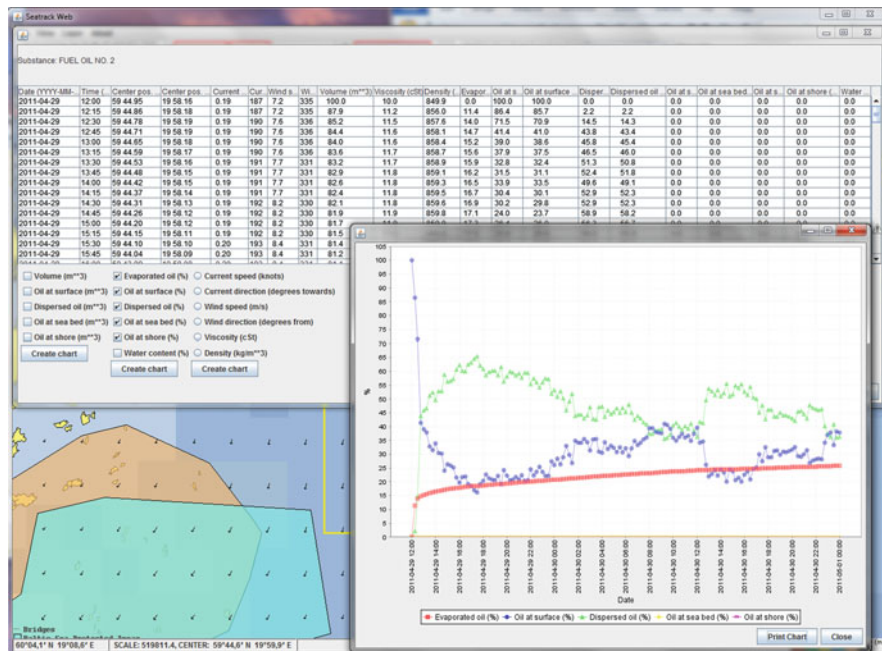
Seatrack Web

Substance: FUEL OIL NO. 2

| Date (YYYY-MM- | Time ( | Center pos. | Center pos. | Current | Cur. | Wind s. | Wi. | Volume (m**3) | Viscosity (cSt) | Density ( | Evapor. | Oil at s. | Oil at surface | Disper. | Dispersed oil | Oil at s. | Oil at sea bed. | Oil at s. | Oil at shore ( | Water |
|---|---|---|---|---|---|---|---|---|---|---|---|---|---|---|---|---|---|---|---|---|
| 2011-04-29 | 12:00 | 59 44.95 | 19 58.15 | 0.19 | 187 | 7.2 | 335 | 100.0 | 10.0 | 849.9 | 0.0 | 100.0 | 100.0 | 0.0 | 0.0 | 0.0 | 0.0 | 0.0 | 0.0 | 0.0 |
| 2011-04-29 | 12:15 | 59 44.86 | 19 58.18 | 0.19 | 187 | 7.2 | 335 | 87.9 | 11.2 | 856.0 | 11.4 | 86.4 | 85.7 | 2.2 | 2.2 | 0.0 | 0.0 | 0.0 | 0.0 | 0.0 |
| 2011-04-29 | 12:30 | 59 44.78 | 19 58.19 | 0.19 | 190 | 7.6 | 336 | 85.2 | 11.5 | 857.6 | 14.0 | 71.5 | 70.9 | 14.5 | 14.3 | 0.0 | 0.0 | 0.0 | 0.0 | 0.0 |
| 2011-04-29 | 12:45 | 59 44.71 | 19 58.19 | 0.19 | 190 | 7.6 | 336 | 84.4 | 11.6 | 858.1 | 14.7 | 41.4 | 41.0 | 43.8 | 43.4 | 0.0 | 0.0 | 0.0 | 0.0 | 0.0 |
| 2011-04-29 | 13:00 | 59 44.65 | 19 58.18 | 0.19 | 190 | 7.6 | 336 | 84.0 | 11.6 | 858.4 | 15.2 | 39.0 | 38.6 | 45.8 | 45.4 | 0.0 | 0.0 | 0.0 | 0.0 | 0.0 |
| 2011-04-29 | 13:15 | 59 44.59 | 19 58.17 | 0.19 | 190 | 7.6 | 336 | 83.6 | 11.7 | 858.7 | 15.6 | 37.9 | 37.5 | 46.5 | 46.0 | 0.0 | 0.0 | 0.0 | 0.0 | 0.0 |
| 2011-04-29 | 13:30 | 59 44.53 | 19 58.16 | 0.19 | 191 | 7.7 | 331 | 83.2 | 11.7 | 858.9 | 15.9 | 32.8 | 32.4 | 51.3 | 50.8 | 0.0 | 0.0 | 0.0 | 0.0 | 0.0 |
| 2011-04-29 | 13:45 | 59 44.48 | 19 58.15 | 0.19 | 191 | 7.7 | 331 | 82.9 | 11.8 | 859.1 | 16.2 | 31.5 | 31.1 | 52.4 | 51.8 | 0.0 | 0.0 | 0.0 | 0.0 | 0.0 |
| 2011-04-29 | 14:00 | 59 44.42 | 19 58.15 | 0.19 | 191 | 7.7 | 331 | 82.6 | 11.8 | 859.3 | 16.5 | 33.9 | 33.5 | 49.6 | 49.1 | 0.0 | 0.0 | 0.0 | 0.0 | 0.0 |
| 2011-04-29 | 14:15 | 59 44.37 | 19 58.14 | 0.19 | 191 | 7.7 | 331 | 82.4 | 11.8 | 859.5 | 16.7 | 30.4 | 30.1 | 52.9 | 52.3 | 0.0 | 0.0 | 0.0 | 0.0 | 0.0 |
| 2011-04-29 | 14:30 | 59 44.31 | 19 58.13 | 0.19 | 192 | 8.2 | 330 | 82.1 | 11.8 | 859.6 | 16.9 | 30.2 | 29.8 | 52.9 | 52.3 | 0.0 | 0.0 | 0.0 | 0.0 | 0.0 |
| 2011-04-29 | 14:45 | 59 44.26 | 19 58.12 | 0.19 | 192 | 8.2 | 330 | 81.9 | 11.9 | 859.8 | 17.1 | 24.0 | 23.7 | 58.9 | 58.2 | 0.0 | 0.0 | 0.0 | 0.0 | 0.0 |
| 2011-04-29 | 15:00 | 59 44.20 | 19 58.12 | 0.19 | 192 | 8.2 | 330 | 81.7 | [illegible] | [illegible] | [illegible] | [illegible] | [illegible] | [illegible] | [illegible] | | | | | |
| 2011-04-29 | 15:15 | 59 44.15 | 19 58.11 | 0.19 | 192 | 8.2 | 330 | 81.5 | | | | | | | | | | | | |
| 2011-04-29 | 15:30 | 59 44.10 | 19 58.10 | 0.20 | 193 | 8.4 | 331 | 81.4 | | | | | | | | | | | | |
| 2011-04-29 | 15:45 | 59 44.04 | 19 58.09 | 0.20 | 193 | 8.4 | 331 | 81.2 | | | | | | | | | | | | |

Volume (m**3)
Oil at surface (m**3)
Dispersed oil (m**3)
Oil at sea bed (m**3)
Oil at shore (m**3)
Create chart

Evaporated oil (%)
Oil at surface (%)
Dispersed oil (%)
Oil at sea bed (%)
Oil at shore (%)
Water content (%)
Create chart

Current speed (knots)
Current direction (degrees towards)
Wind speed (m/s)
Wind direction (degrees from)
Viscosity (cSt)
Density (kg/m**3)
Create chart

105 100 95 90 85 80 75 70 65 60 55 50 45 40 35 30 25 20 15 10 5 0
%
2011-04-29 12:00 2011-04-29 14:00 2011-04-29 16:00 2011-04-29 18:00 2011-04-29 20:00 2011-04-29 22:00 2011-04-30 00:00 2011-04-30 02:00 2011-04-30 04:00 2011-04-30 06:00 2011-04-30 08:00 2011-04-30 10:00 2011-04-30 12:00 2011-04-30 14:00 2011-04-30 16:00 2011-04-30 18:00 2011-04-30 20:00 2011-04-30 22:00 2011-05-01 00:00
Date
Evaporated oil (%) Oil at surface (%) Dispersed oil (%) Oil at sea bed (%) Oil at shore (%)
Print Chart Close

Bridges
Baltic Sea Protected Areas
60°04,1° N 19°08,6° E SCALE: 5198 11.4, CENTER: 59°44,6° N 19°59,9° E